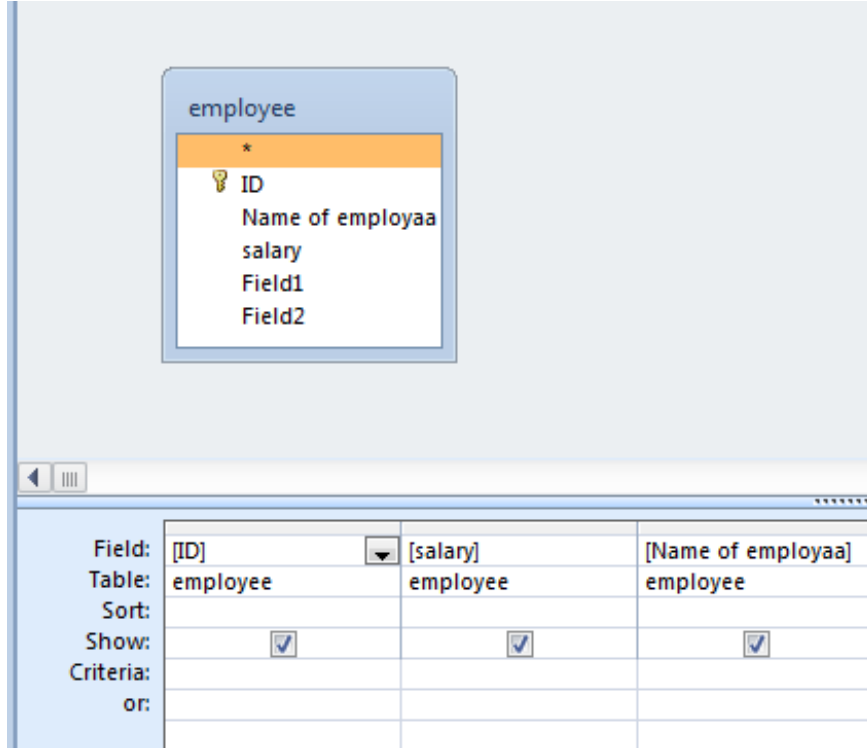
employee
*
ID
Name of employaa
salary
Field1
Field2

| | | | |
|---|---|---|---|
| Field: | [ID] | [salary] | [Name of employaa] |
| Table: | employee | employee | employee |
| Sort: | | | |
| Show: | ☑ | ☑ | ☑ |
| Criteria: | | | |
| or: | | | |